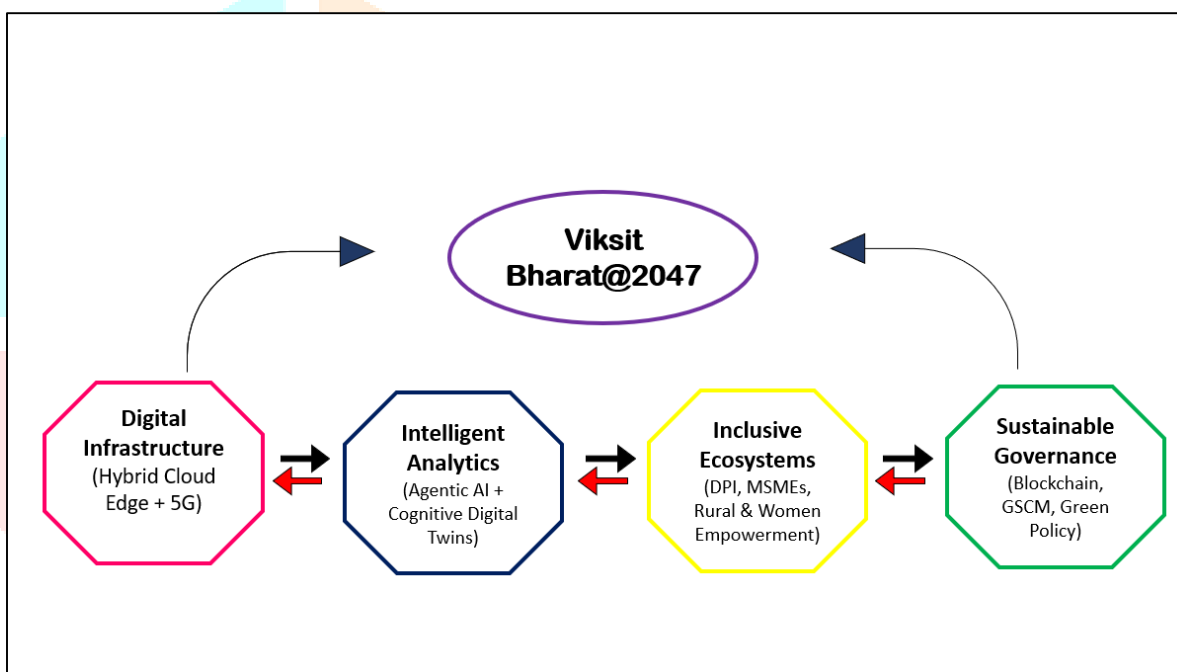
Viksit Bharat@2047

Digital Infrastructure (Hybrid Cloud Edge + 5G)

Intelligent Analytics (Agentic AI + Cognitive Digital Twins)

Inclusive Ecosystems (DPI, MSMEs, Rural & Women Empowerment)

Sustainable Governance (Blockchain, GSCM, Green Policy)